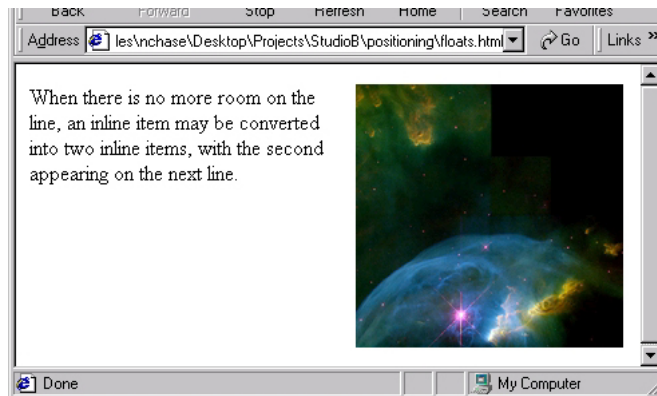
Back Forward Stop Refresh Home Search Favorites

Address les\nchase\Desktop\Projects\StudioB\positioning\floats.html Go Links »

When there is no more room on the line, an inline item may be converted into two inline items, with the second appearing on the next line.

Done My Computer